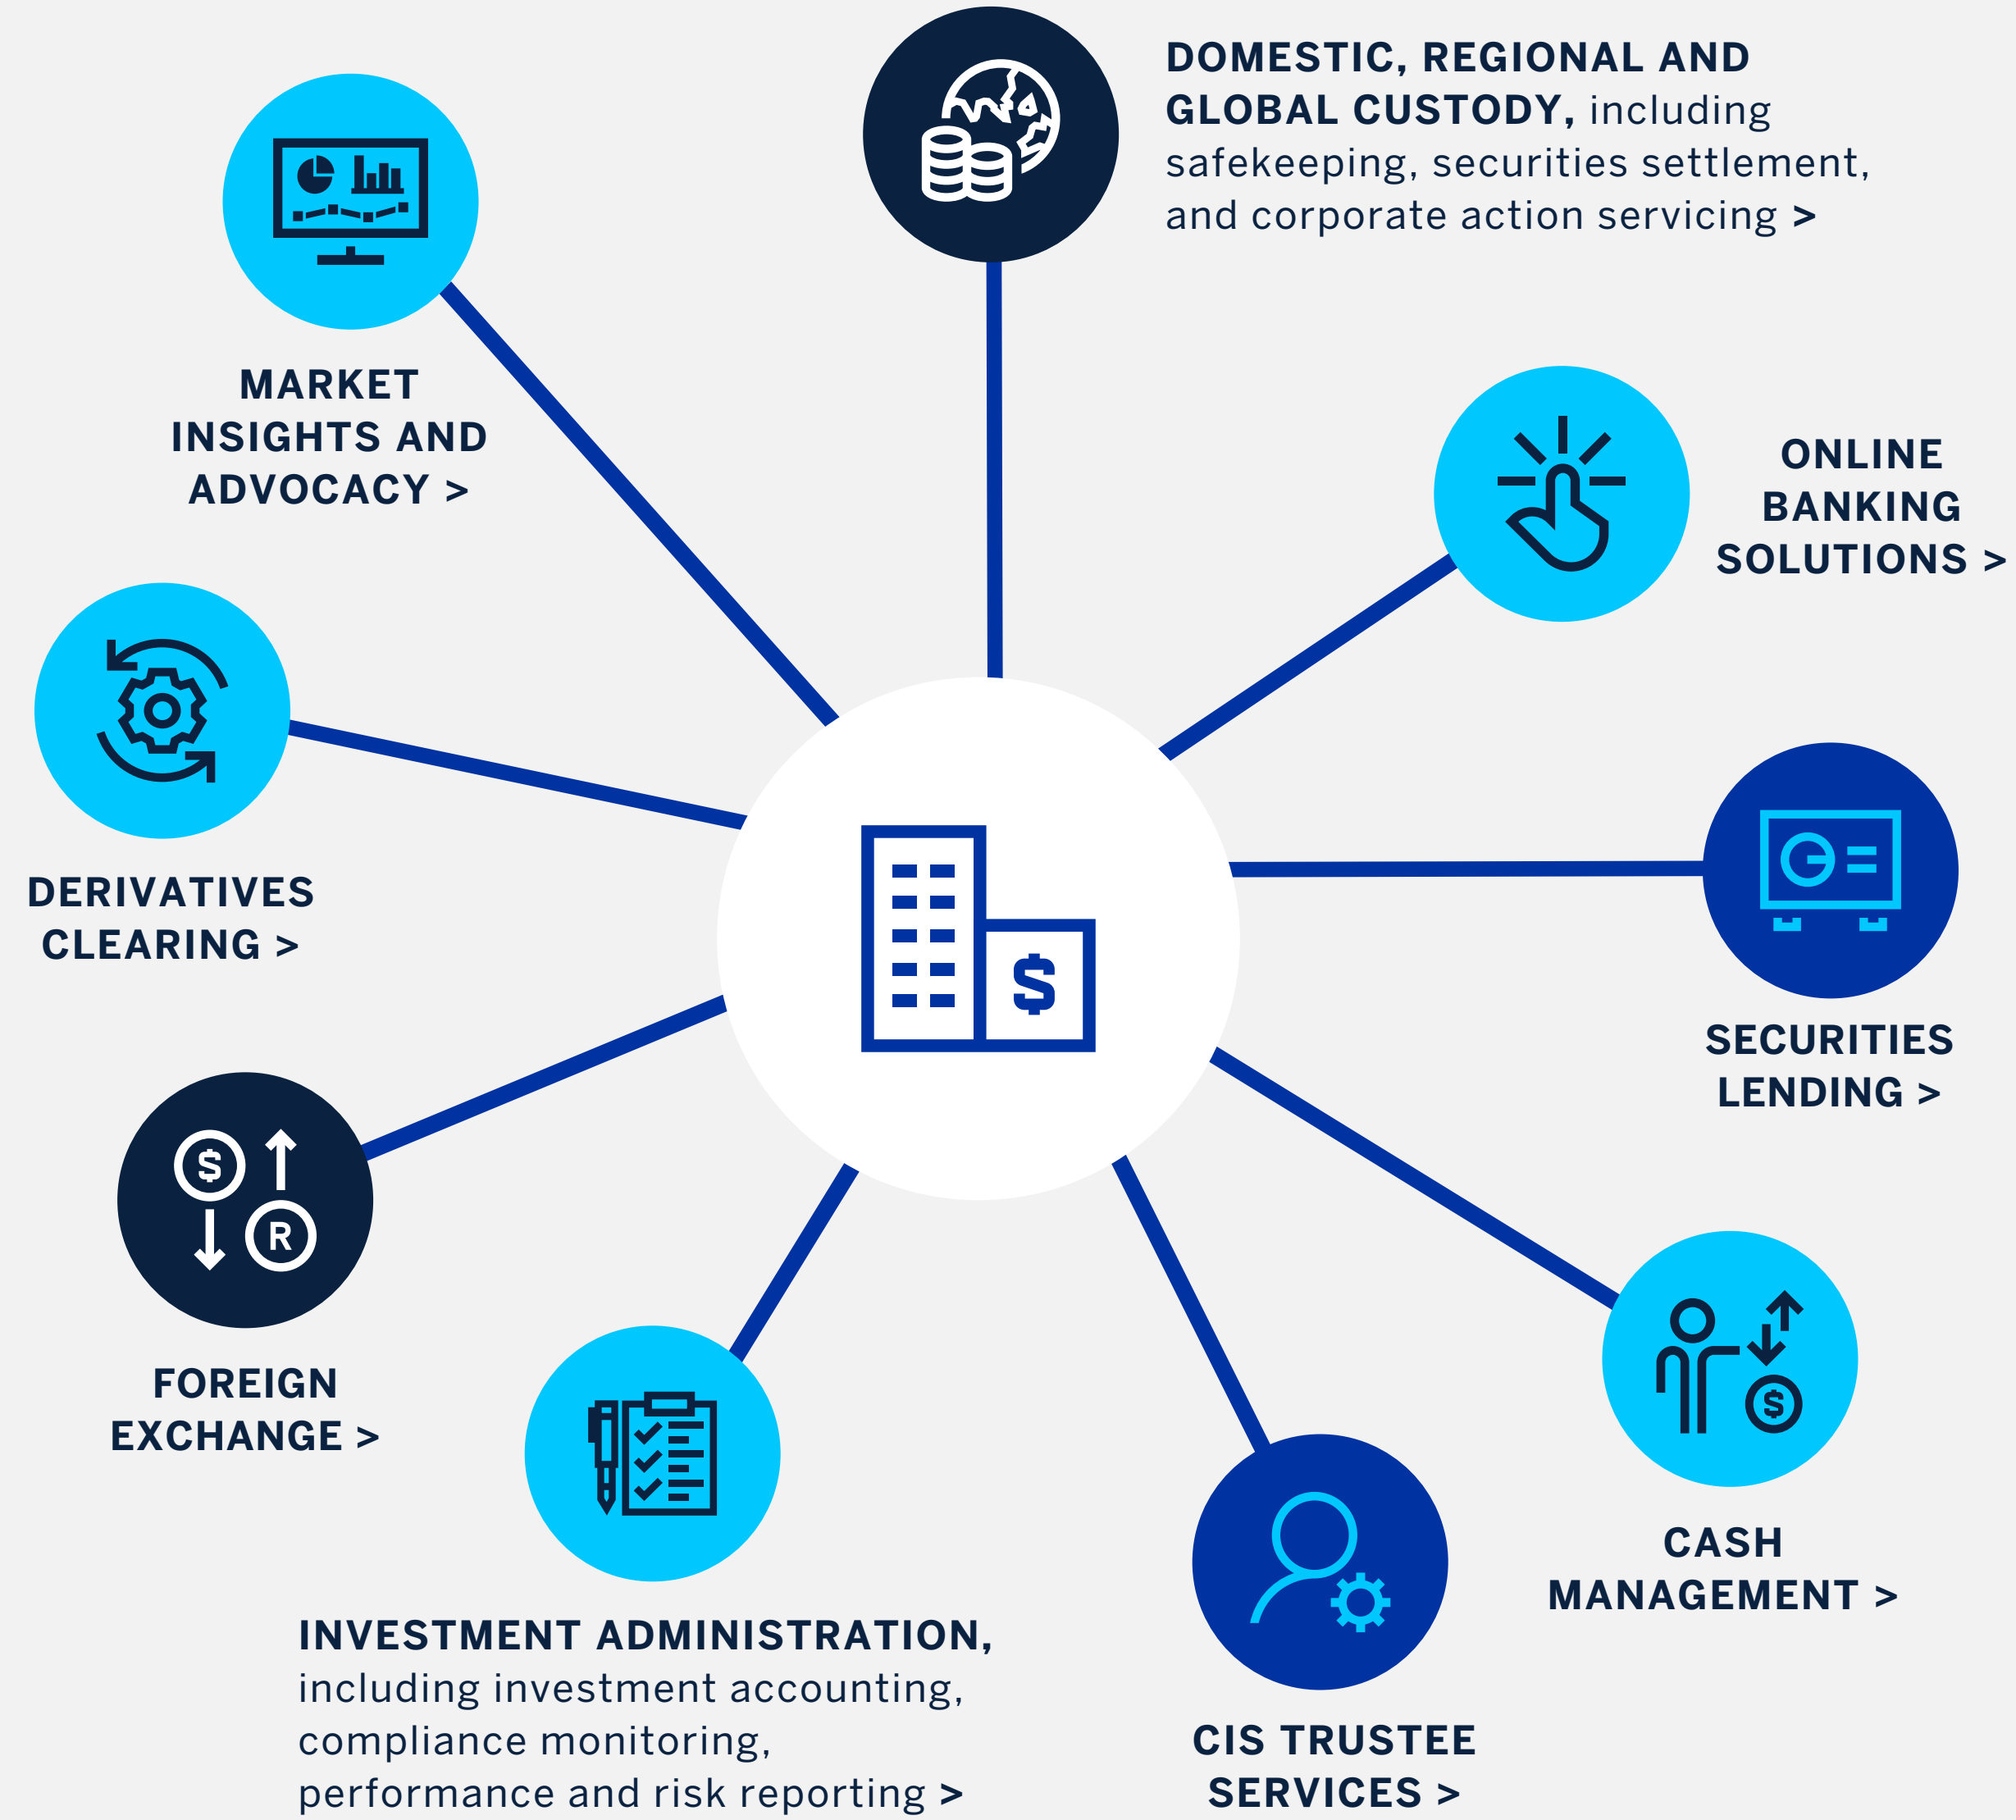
DOMESTIC, REGIONAL AND GLOBAL CUSTODY, including safekeeping, securities settlement, and corporate action servicing >

MARKET INSIGHTS AND ADVOCACY >

ONLINE BANKING SOLUTIONS >

DERIVATIVES CLEARING >

$

SECURITIES LENDING >

$

R

FOREIGN EXCHANGE >

$

CASH MANAGEMENT >

INVESTMENT ADMINISTRATION, including investment accounting, compliance monitoring, performance and risk reporting >

CIS TRUSTEE SERVICES >